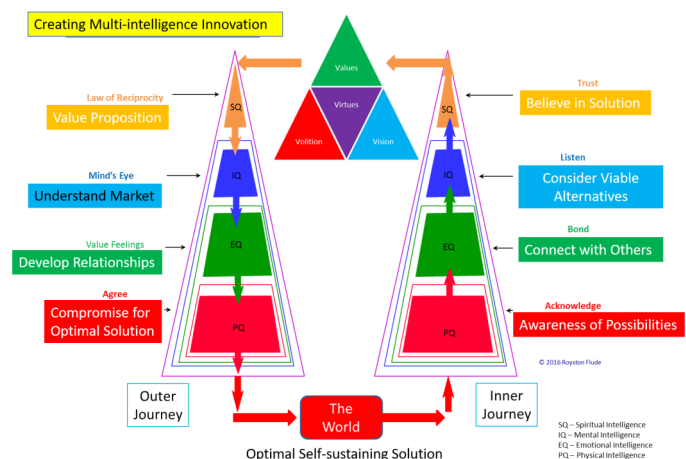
Creating Multi-intelligence Innovation

Values
Virtues
Volition
Vision

Law of Reciprocity
Value Proposition

Mind's Eye
Understand Market

Value Feelings
Develop Relationships

Agree
Compromise for Optimal Solution

SQ
IQ
EQ
PQ

SQ
IQ
EQ
PQ

Trust
Believe in Solution

Listen
Consider Viable Alternatives

Bond
Connect with Others

Acknowledge
Awareness of Possibilities

© 2016 Royston Flude

Outer Journey

The World

Inner Journey

SQ – Spiritual Intelligence
IQ – Mental Intelligence
EQ – Emotional Intelligence
PQ – Physical Intelligence

Optimal Self-sustaining Solution